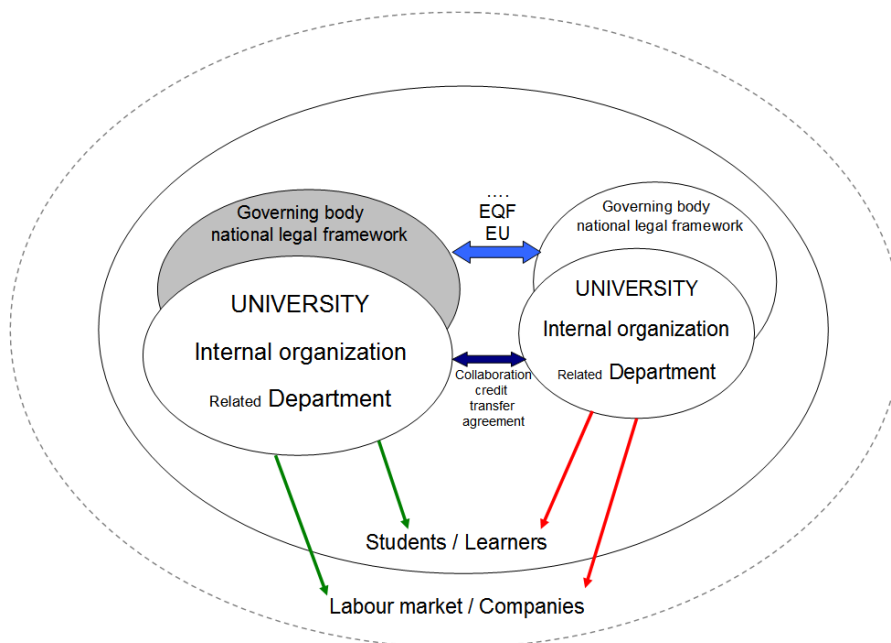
Governing body
national legal framework

UNIVERSITY

Internal organization

Related Department

....
EQF
EU

Collaboration
credit
transfer
agreement

Governing body
national legal framework

UNIVERSITY

Internal organization

Related Department

Students / Learners

Labour market / Companies